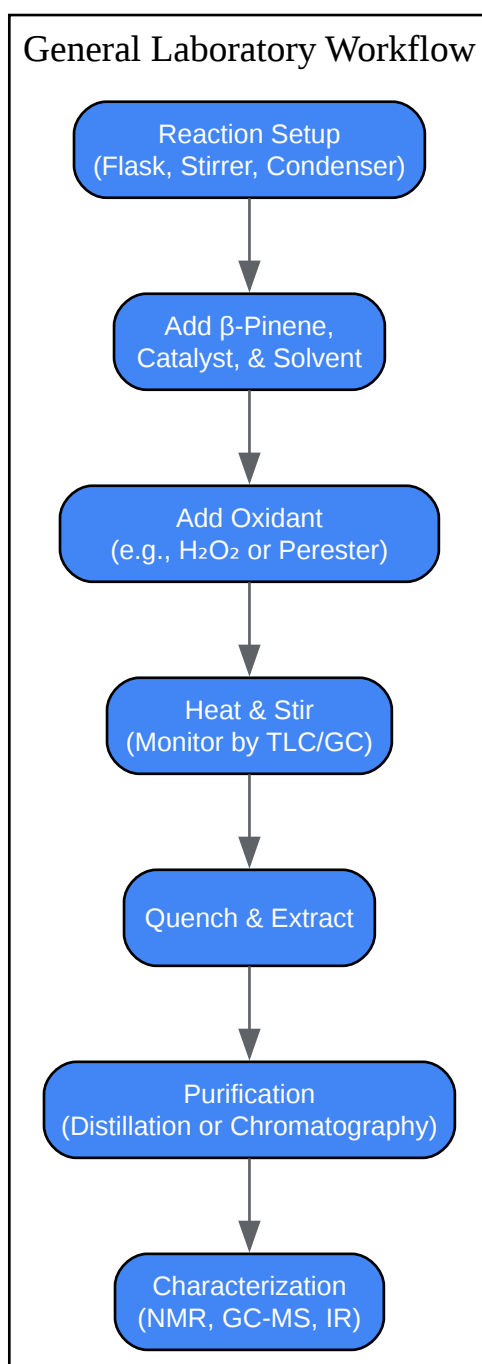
General Laboratory Workflow

Reaction Setup
(Flask, Stirrer, Condenser)

Add β-Pinene,
Catalyst, & Solvent

Add Oxidant
(e.g., $H_2O_2$ or Perester)

Heat & Stir
(Monitor by TLC/GC)

Quench & Extract

Purification
(Distillation or Chromatography)

Characterization
(NMR, GC-MS, IR)